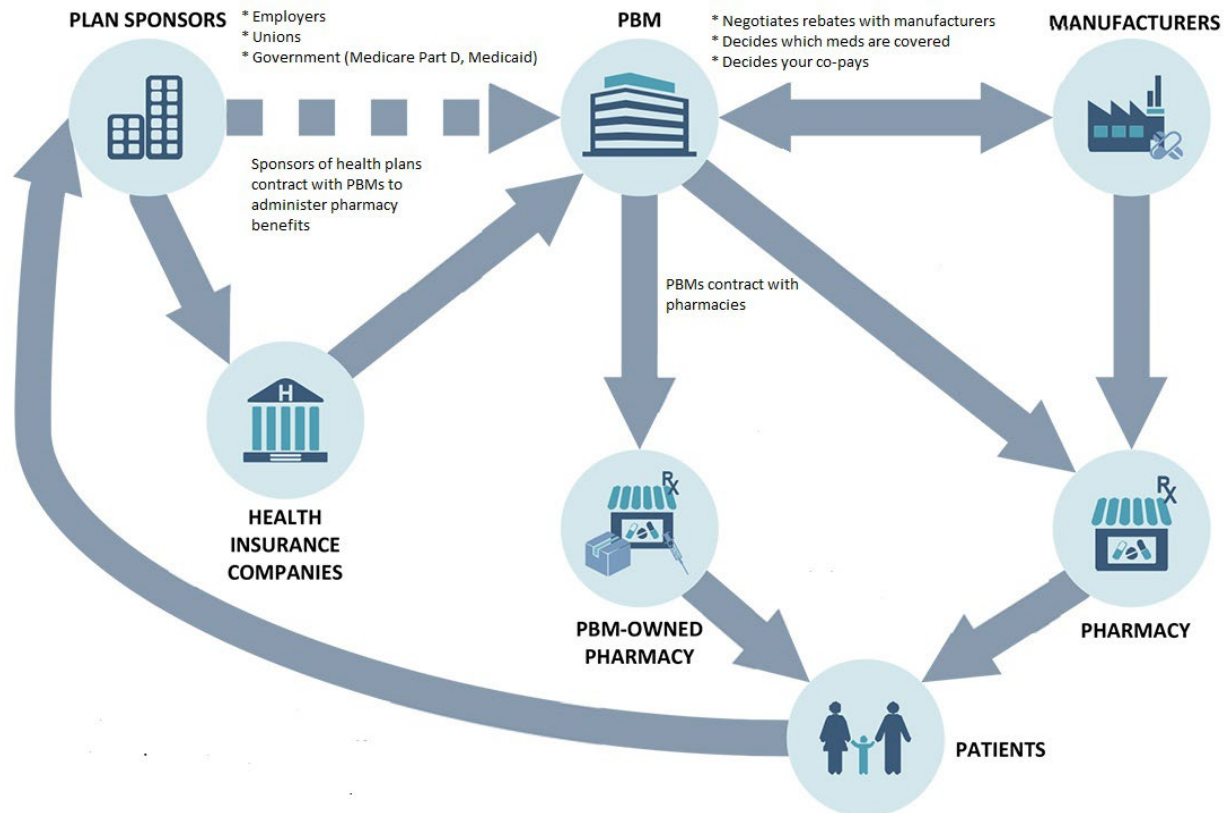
PLAN SPONSORS

* Employers
* Unions
* Government (Medicare Part D, Medicaid)

PBM

* Negotiates rebates with manufacturers
* Decides which meds are covered
* Decides your co-pays

MANUFACTURERS

Sponsors of health plans contract with PBMs to administer pharmacy benefits

PBMs contract with pharmacies

H

HEALTH INSURANCE COMPANIES

RX

PBM-OWNED PHARMACY

RX

PHARMACY

PATIENTS